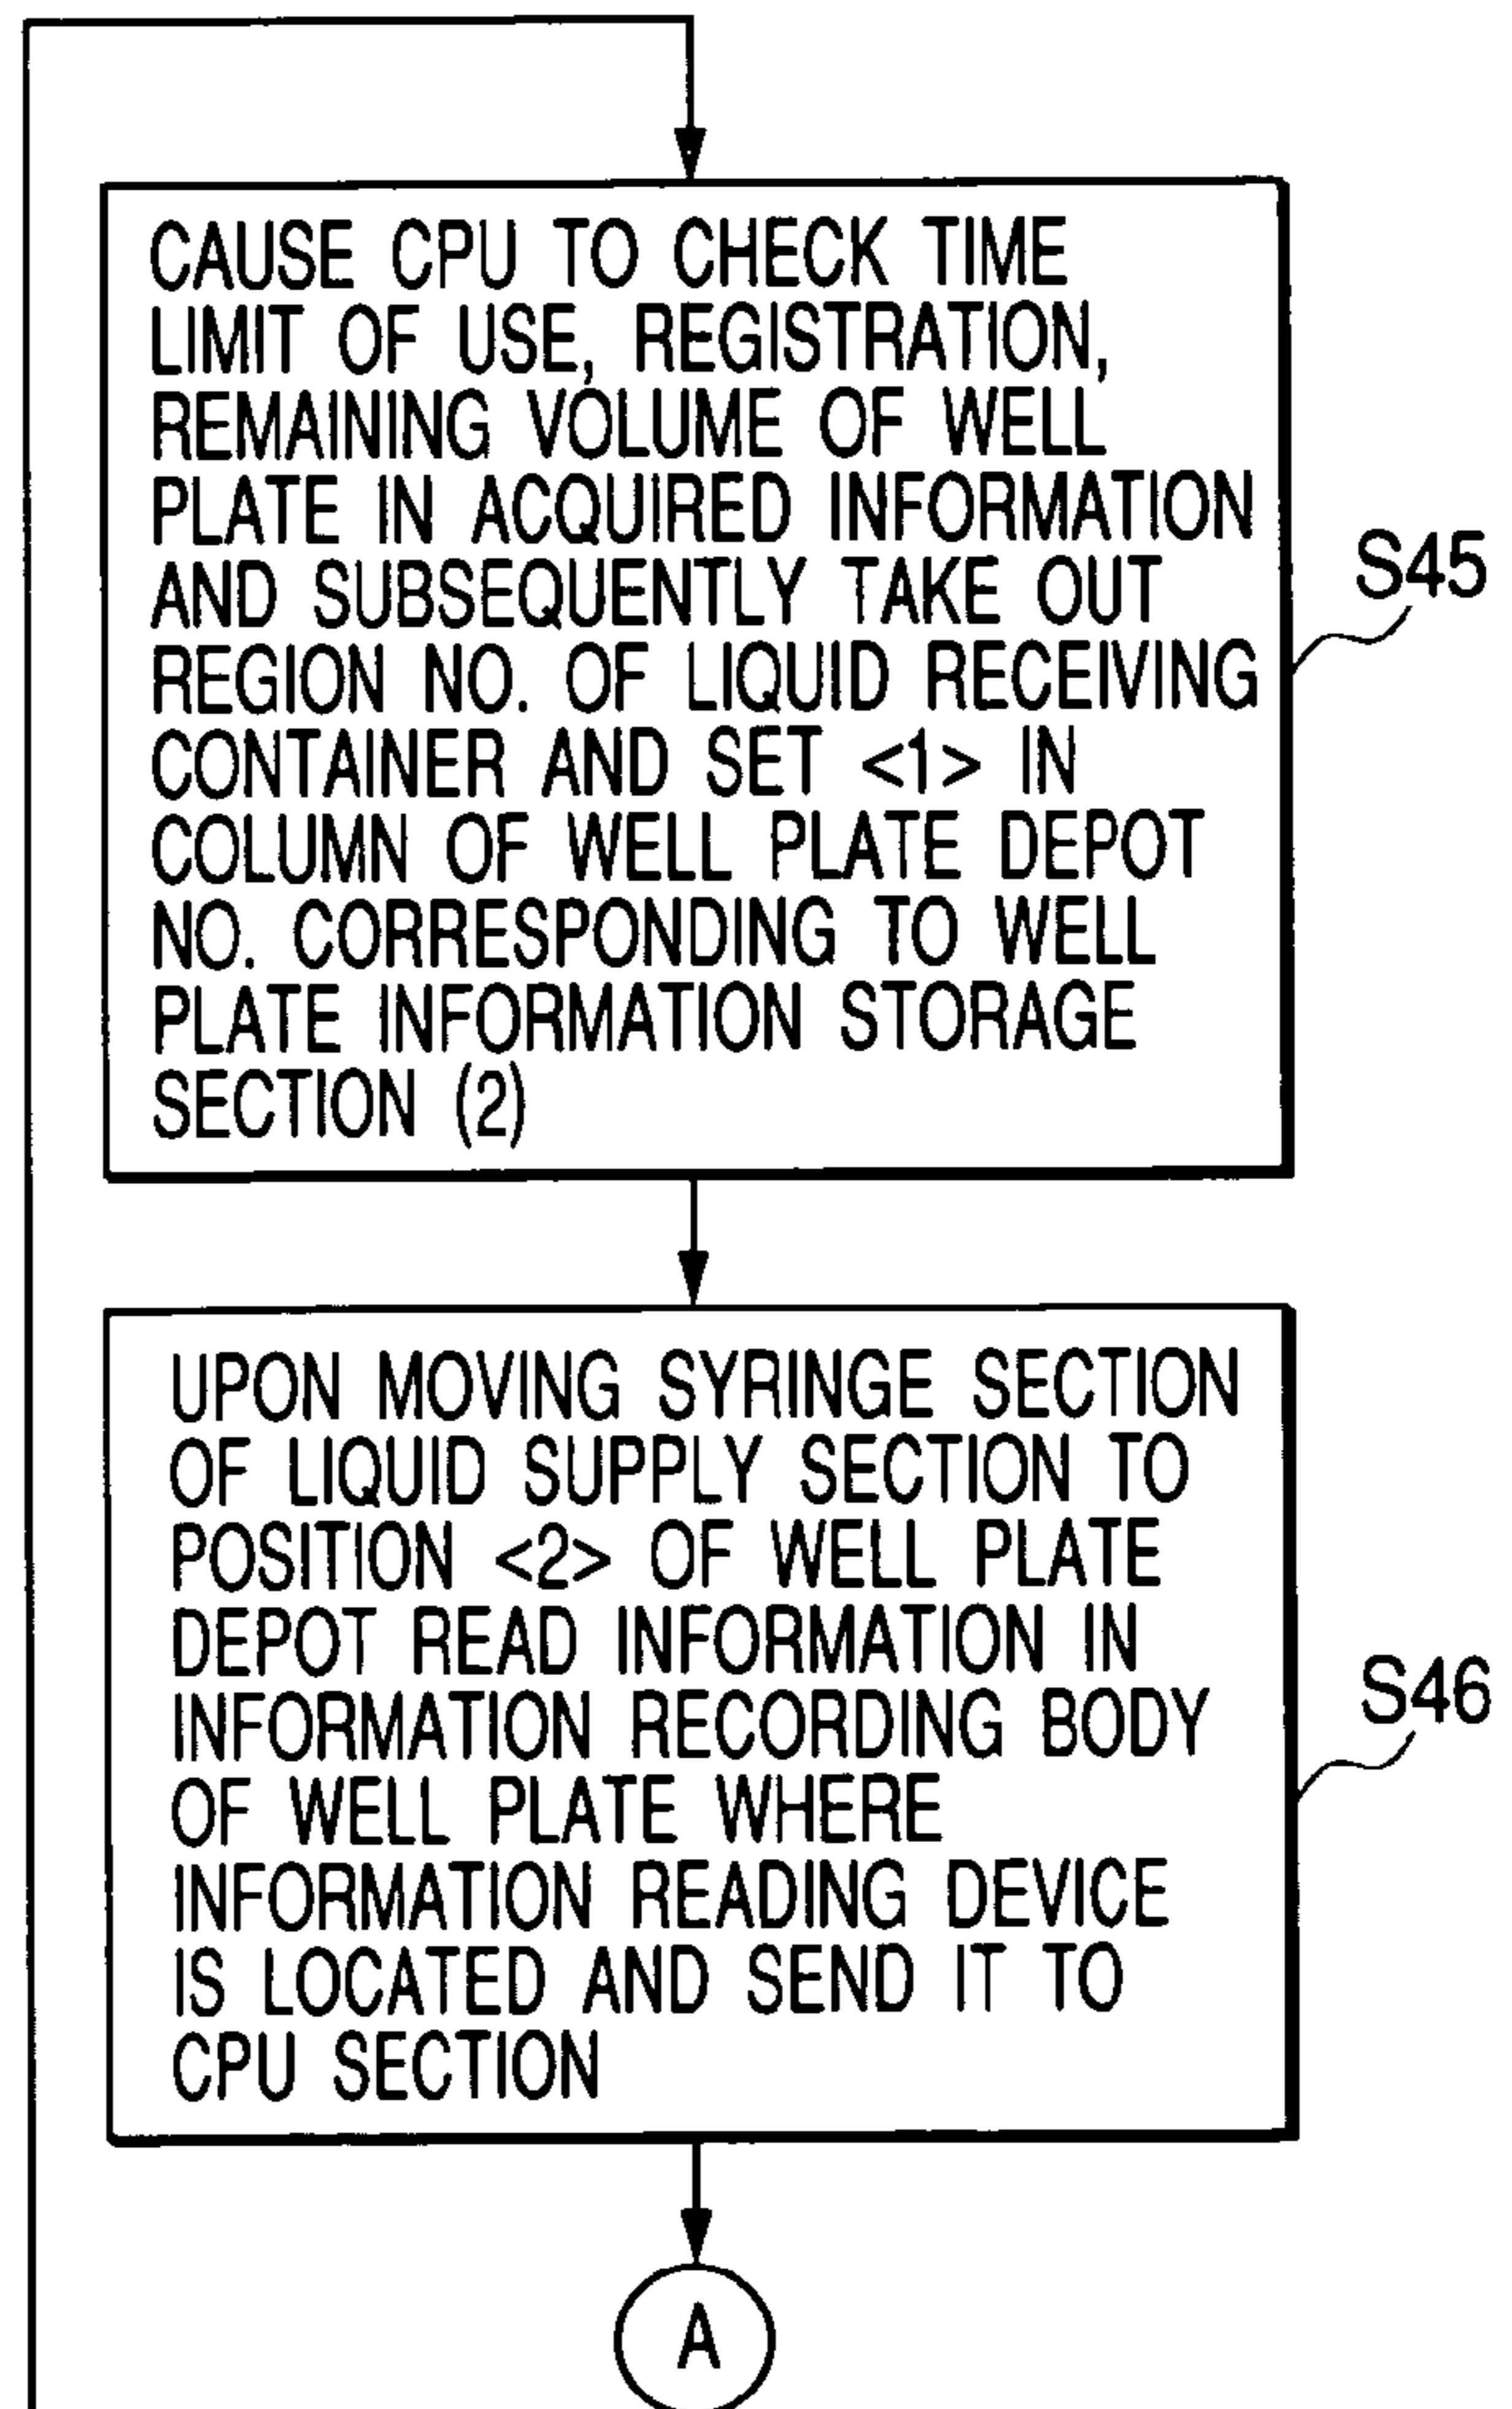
CAUSE CPU TO CHECK TIME LIMIT OF USE, REGISTRATION, REMAINING VOLUME OF WELL PLATE IN ACQUIRED INFORMATION AND SUBSEQUENTLY TAKE OUT REGION NO. OF LIQUID RECEIVING CONTAINER AND SET <1> IN COLUMN OF WELL PLATE DEPOT NO. CORRESPONDING TO WELL PLATE INFORMATION STORAGE SECTION (2)

S45

UPON MOVING SYRINGE SECTION OF LIQUID SUPPLY SECTION TO POSITION <2> OF WELL PLATE DEPOT READ INFORMATION IN INFORMATION RECORDING BODY OF WELL PLATE WHERE INFORMATION READING DEVICE IS LOCATED AND SEND IT TO CPU SECTION

S46

A